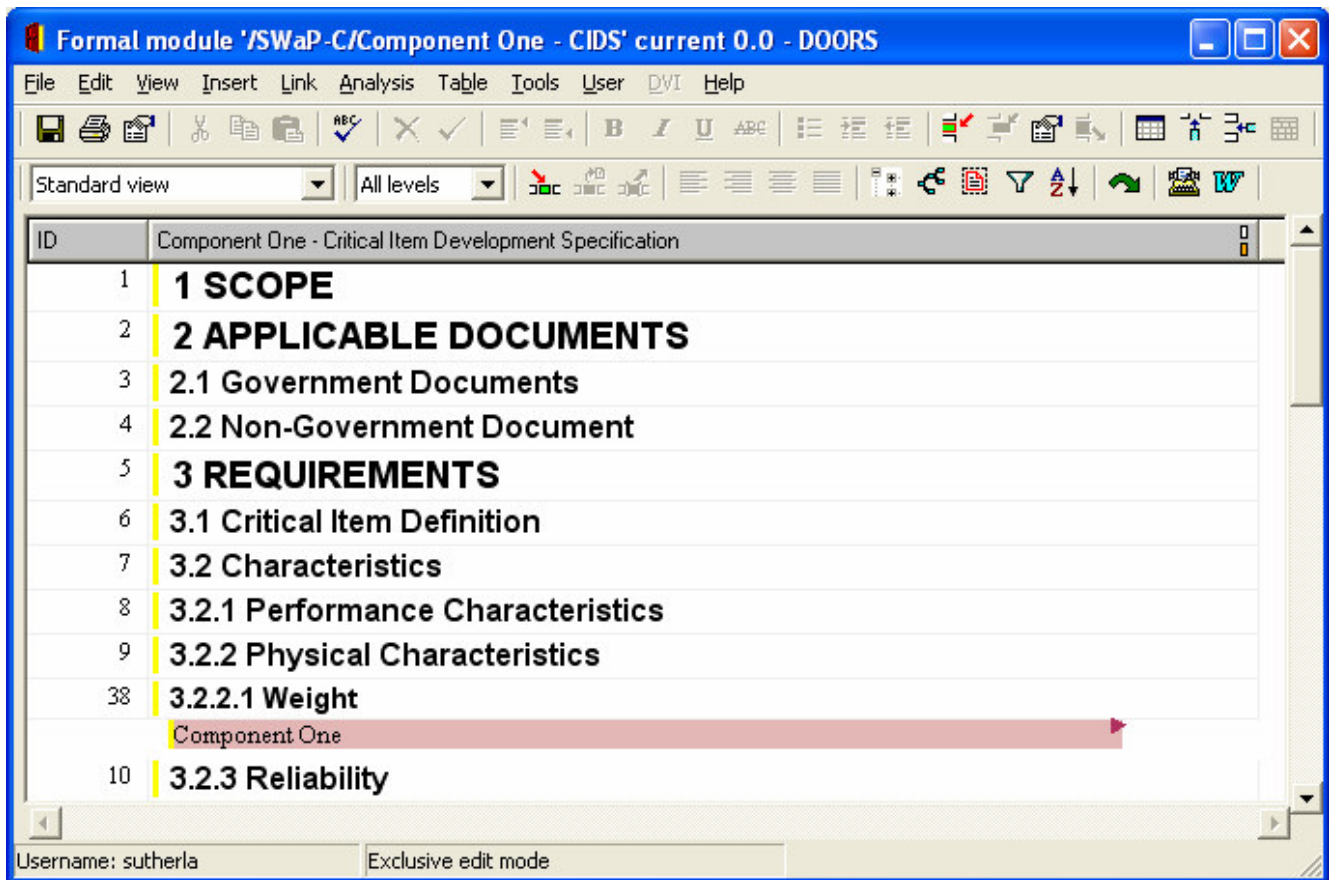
Formal module '/SWaP-C/Component One - CIDS' current 0.0 - DOORS

File Edit View Insert Link Analysis Table Tools User DVI Help

Standard view
All levels

| ID | Component One - Critical Item Development Specification |
|---|---|
| 1 | 1 SCOPE |
| 2 | 2 APPLICABLE DOCUMENTS |
| 3 | 2.1 Government Documents |
| 4 | 2.2 Non-Government Document |
| 5 | 3 REQUIREMENTS |
| 6 | 3.1 Critical Item Definition |
| 7 | 3.2 Characteristics |
| 8 | 3.2.1 Performance Characteristics |
| 9 | 3.2.2 Physical Characteristics |
| 38 | 3.2.2.1 Weight |
| | Component One |
| 10 | 3.2.3 Reliability |

Username: sutherla
Exclusive edit mode